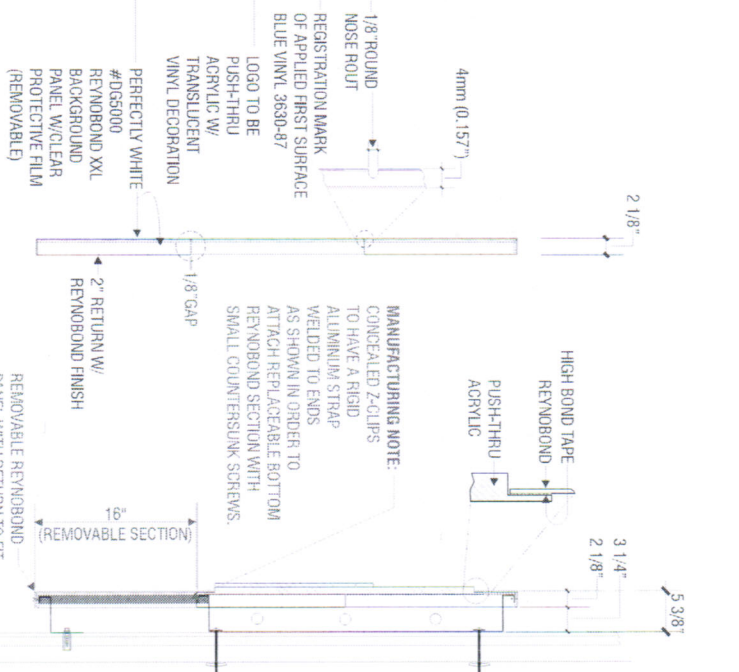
1/8" ROUND NOSE ROUT

REGISTRATION MARK OF APPLIED FIRST SURFACE BLUE VINYL 3630-87

LOGO TO BE PUSH-THRU ACRYLIC W/ TRANSLUCENT VINYL DECORATION

PERFECTLY WHITE #DG5000 REYNOBOND XXL BACKGROUND PANEL W/CLEAR PROTECTIVE FILM (REMOVABLE)

4mm (0.157")

2 1/8"

1/8" GAP

2" RETURN W/ REYNOBOND FINISH

MANUFACTURING NOTE: CONCEALED Z-CLIPS TO HAVE A RIGID ALUMINUM STRAP WELDED TO ENDS AS SHOWN IN ORDER TO ATTACH REPLACEABLE BOTTOM REYNOBOND SECTION WITH SMALL COUNTERSUNK SCREWS.

HIGH BOND TAPE

REYNOBOND

PUSH-THRU ACRYLIC

3 1/4"

2 1/8"

5 3/8"

16" (REMOVABLE SECTION)

REMOVABLE REYNOBOND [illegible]